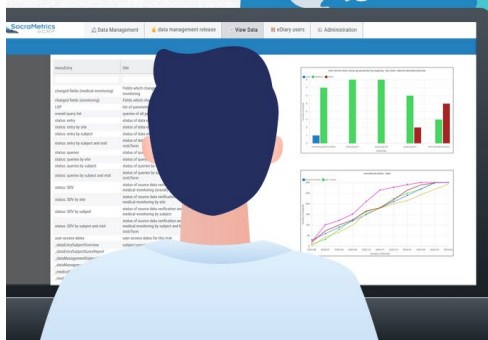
SocroMetrics
Data Management
data management release
View Data
eDiary users
Administration

ReportInfo
Title
changed fields (medical monitoring)
Fields which changed
monitoring
changed fields (monitoring)
Fields which changed
LOP
list of parameters
overall query list
queries of all
status: entry
status of data
status: entry by site
status of data
status: entry by subject
status of data
status: entry by subject and visit
status of data
visit/form
status: queries
status of queries
status: queries by site
status of queries
status: queries by subject
status of queries
status: queries by subject and visit
status of queries
visit/form
status: SDV
status of source data
medical monitoring
status: SDV by site
status of source data verification
medical monitoring by site
status: SDV by subject
status of source data verification
medical monitoring by subject
status: SDV by subject and visit
status of source data verification
medical monitoring by subject and visit
visit/form
user access dates
user access dates for this trial
_dataEntrySubjectOverview
subject overview
_dataEntrySubjectOverviewReport
_dataManagementSubject
_dataManagement
_medical
_monitor